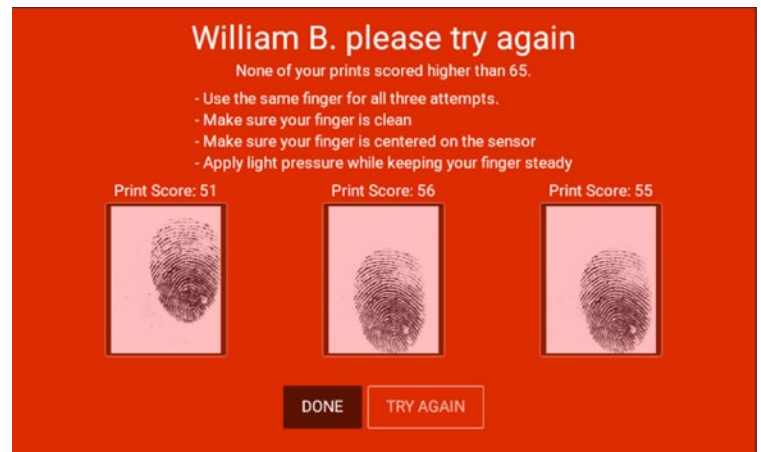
William B. please try again

None of your prints scored higher than 65.

- Use the same finger for all three attempts.
- Make sure your finger is clean
- Make sure your finger is centered on the sensor
- Apply light pressure while keeping your finger steady

Print Score: 51

Print Score: 56

Print Score: 55

DONE

TRY AGAIN